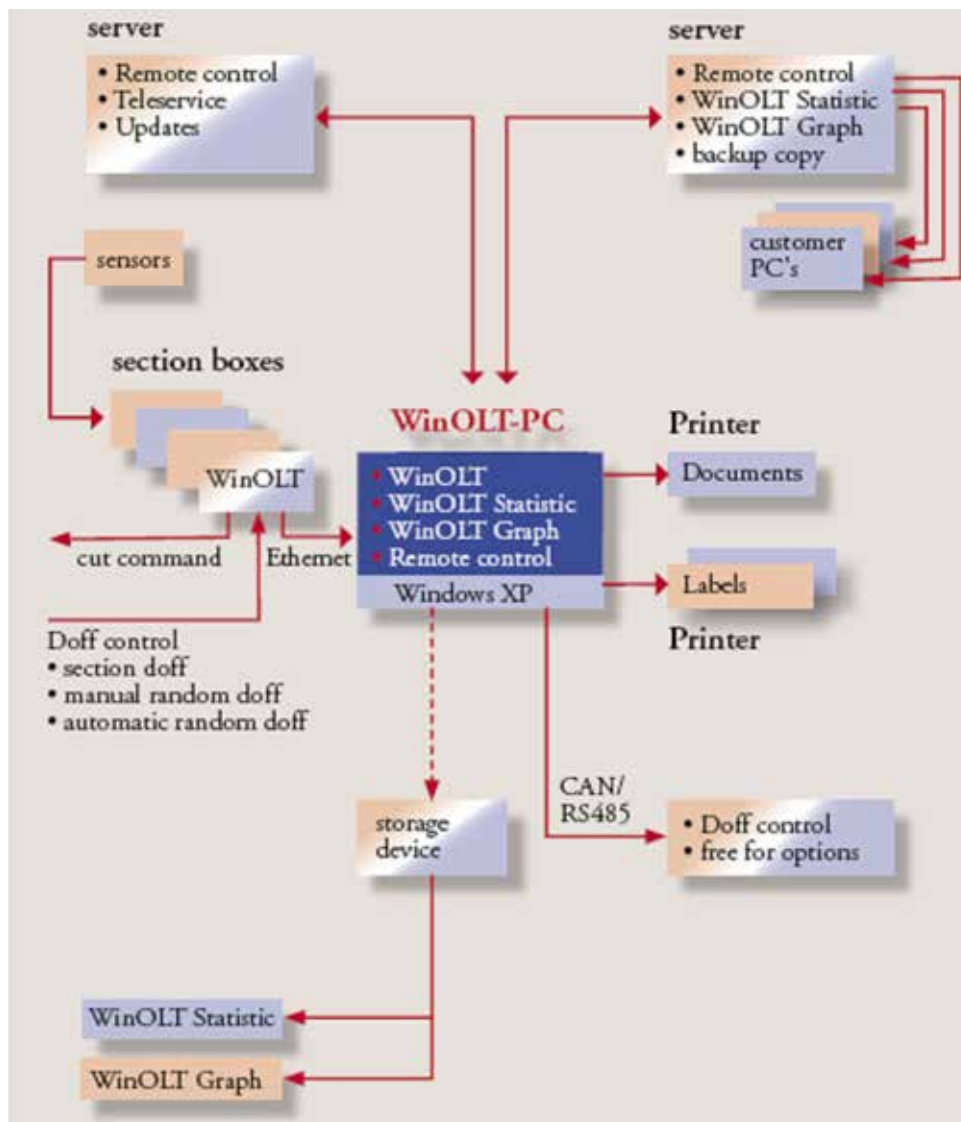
server

• Remote control
• Teleservice
• Updates

server

• Remote control
• WinOLT Statistic
• WinOLT Graph
• backup copy

customer PC's

sensors

section boxes

WinOLT

WinOLT-PC

• WinOLT
• WinOLT Statistic
• WinOLT Graph
• Remote control

Windows XP

Printer

Documents

Labels

Printer

cut command

Ethernet

Doff control
• section doff
• manual random doff
• automatic random doff

CAN/
RS485

storage device

• Doff control
• free for options

WinOLT Statistic

WinOLT Graph